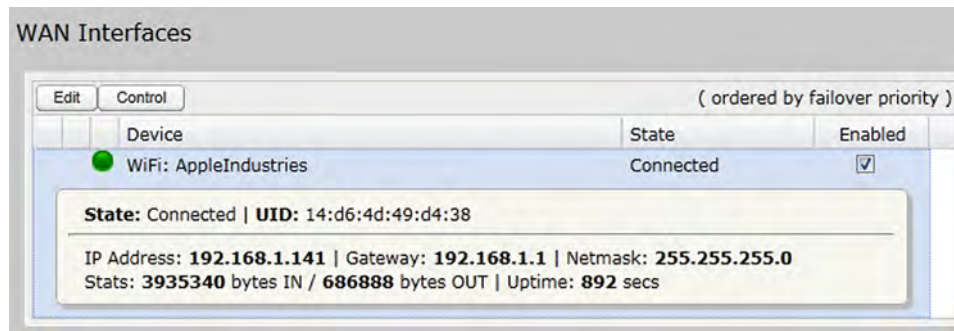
WAN Interfaces

Edit Control ( ordered by failover priority )

| | Device | State | Enabled |
|---|---|---|---|
| | WiFi: AppleIndustries | Connected | ☑ |

State: Connected | UID: 14:d6:4d:49:d4:38

IP Address: 192.168.1.141 | Gateway: 192.168.1.1 | Netmask: 255.255.255.0
Stats: 3935340 bytes IN / 686888 bytes OUT | Uptime: 892 secs